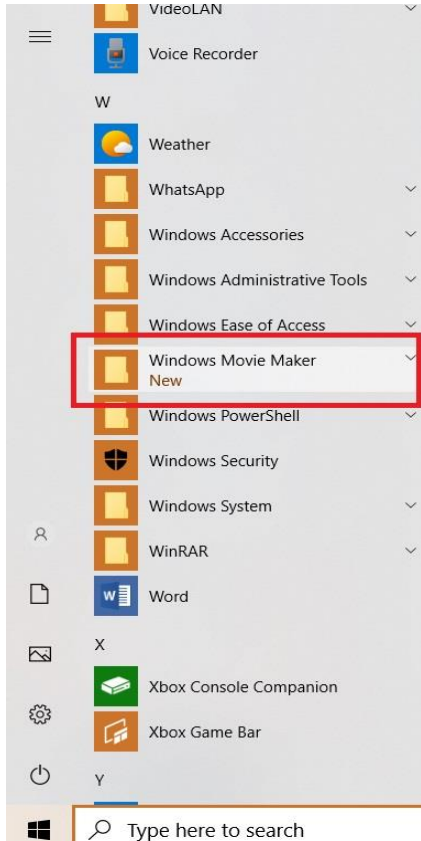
VideoLAN

Voice Recorder

W

Weather

WhatsApp

Windows Accessories

Windows Administrative Tools

Windows Ease of Access

Windows Movie Maker
New

Windows PowerShell

Windows Security

Windows System

WinRAR

Word

X

Xbox Console Companion

Xbox Game Bar

Y

Type here to search